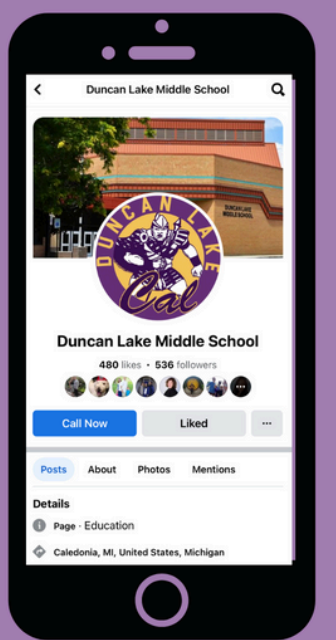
Duncan Lake Middle School

DUNCAN LAKE MIDDLE SCHOOL

DUNCAN LAKE

Cal

Duncan Lake Middle School

480 likes • 536 followers

Call Now

Liked

···

Posts

About

Photos

Mentions

Details

Page · Education

Caledonia, MI, United States, Michigan